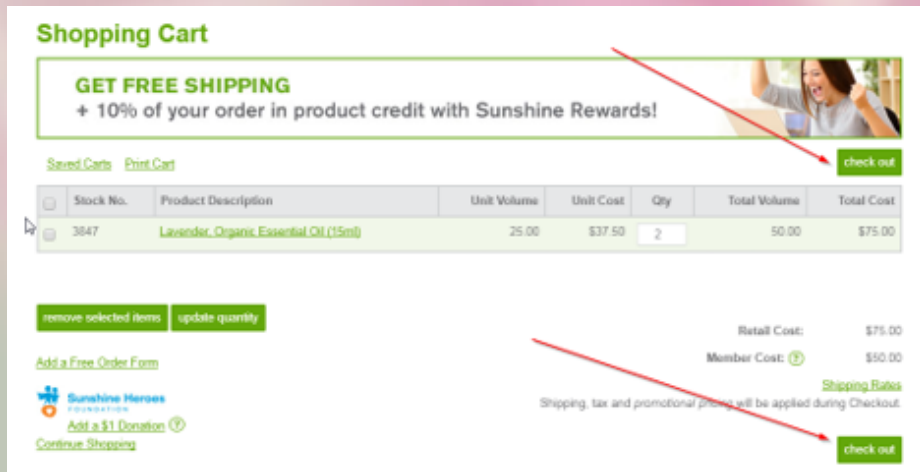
Shopping Cart

GET FREE SHIPPING
+ 10% of your order in product credit with Sunshine Rewards!

Saved Carts Print Cart

check out

| | Stock No. | Product Description | Unit Volume | Unit Cost | Qty | Total Volume | Total Cost |
|---|---|---|---|---|---|---|---|
| | 3847 | Lavender, Organic Essential Oil (15ml) | 25.00 | $37.50 | 2 | 50.00 | $75.00 |

remove selected items update quantity

Retail Cost: $75.00

Member Cost: ? $50.00

Add a Free Order Form

Sunshine Heroes FOUNDATION

Add a $1 Donation ?

Continue Shopping

Shipping Rates

Shipping, tax and promotional pricing will be applied during Checkout.

check out